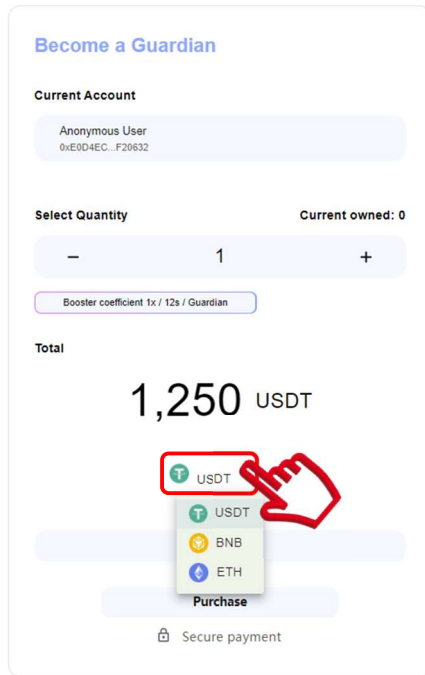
Become a Guardian

Current Account

Anonymous User
0xE0D4EC...F20632

Select Quantity

Current owned: 0

−

1

+

Booster coefficient 1x / 12s / Guardian

Total

1,250 USDT

USDT

USDT

BNB

ETH

Purchase

Secure payment